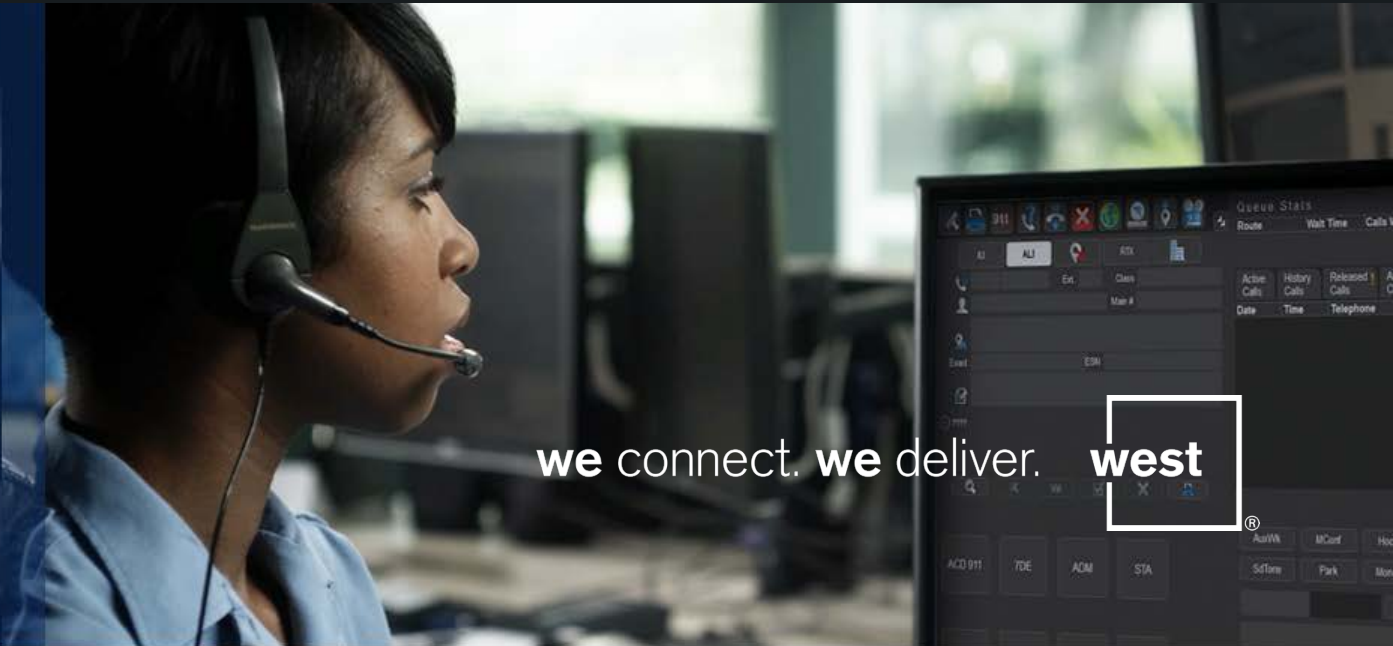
we connect. we deliver.

west®

911

Queue Stats
Route Wait Time Calls W

ALI ALI RTX

Ext. Class
Main #
ESN

Active Calls History Calls Released Calls
Date Time Telephone

ACD 911 7DE ADM STA

AuxWk MConf Hol
SdTone Park Mon